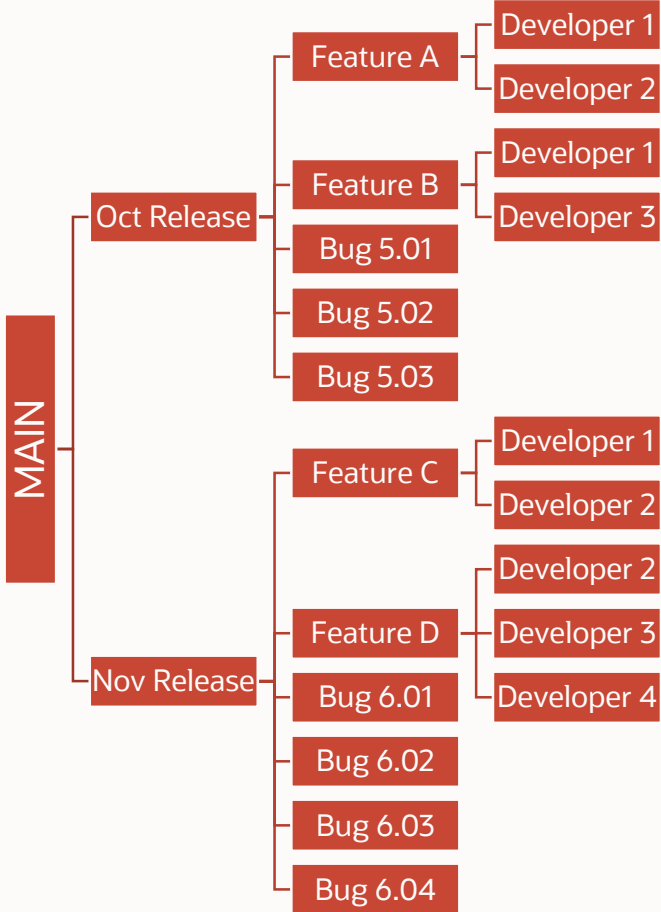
MAIN

Oct Release

Feature A

Developer 1

Developer 2

Feature B

Developer 1

Developer 3

Bug 5.01

Bug 5.02

Bug 5.03

Nov Release

Feature C

Developer 1

Developer 2

Feature D

Developer 2

Developer 3

Developer 4

Bug 6.01

Bug 6.02

Bug 6.03

Bug 6.04